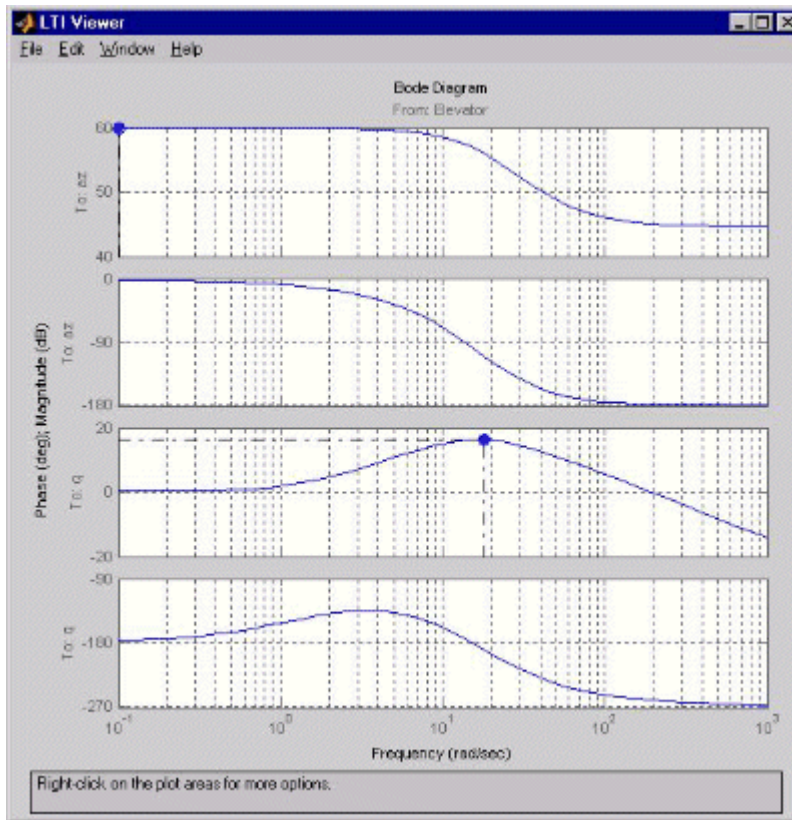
LTI Viewer

File Edit Window Help

Bode Diagram
From: Elevator

60
50
40
To: az

0
-90
-180
To: az

20
0
-20
To: q

-90
-180
-270
To: q

Phase (deg); Magnitude (dB)

$10^{-1}$ $10^{0}$ $10^{1}$ $10^{2}$ $10^{3}$

Frequency (rad/sec)

Right-click on the plot areas for more options.